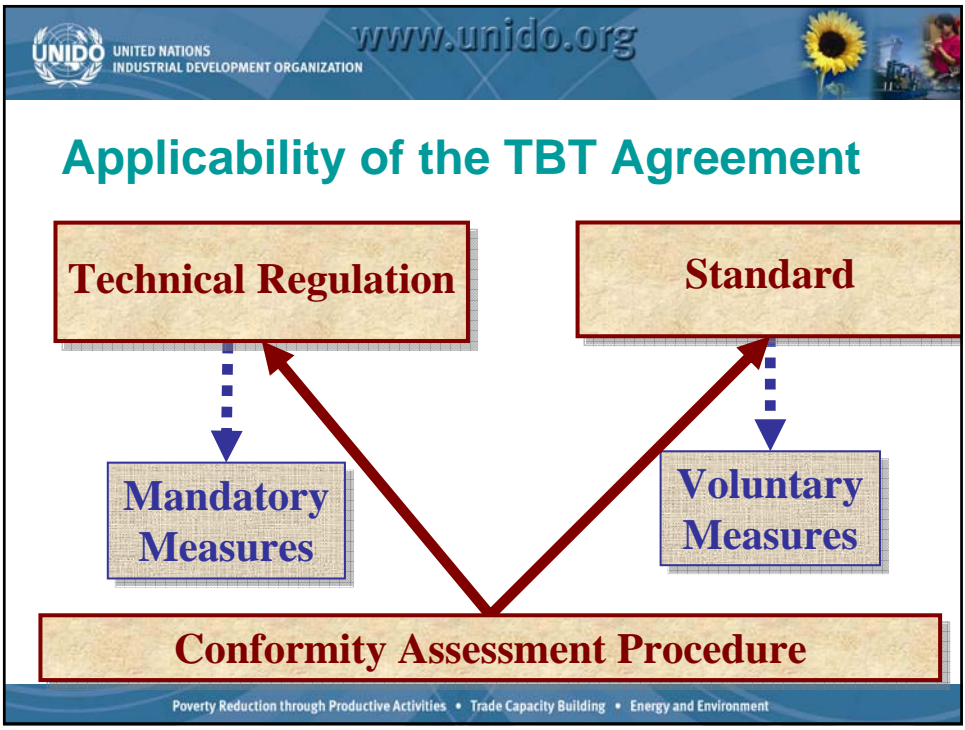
UNIDO UNITED NATIONS INDUSTRIAL DEVELOPMENT ORGANIZATION

www.unido.org

Applicability of the TBT Agreement

Technical Regulation

Standard

Mandatory Measures

Voluntary Measures

Conformity Assessment Procedure

Poverty Reduction through Productive Activities • Trade Capacity Building • Energy and Environment